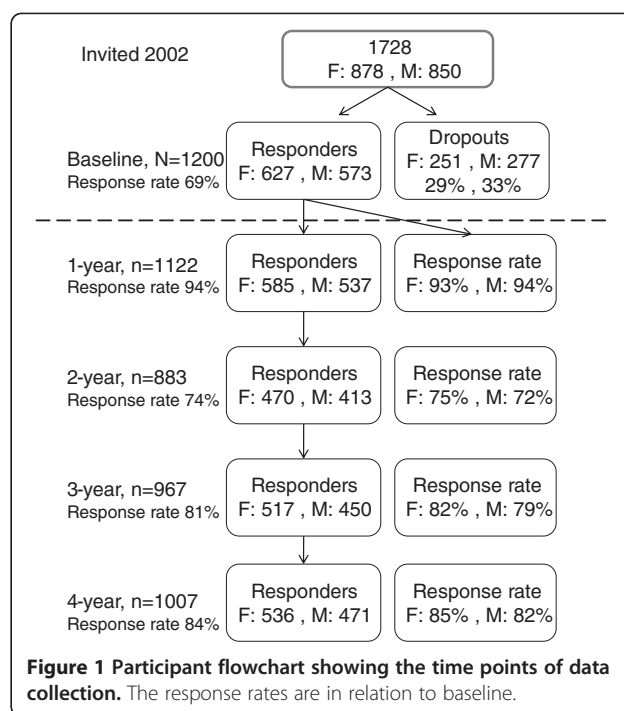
Invited 2002

1728
F: 878 , M: 850

Baseline, N=1200
Response rate 69%

Responders
F: 627 , M: 573

Dropouts
F: 251 , M: 277
29% , 33%

1-year, n=1122
Response rate 94%

Responders
F: 585 , M: 537

Response rate
F: 93% , M: 94%

2-year, n=883
Response rate 74%

Responders
F: 470 , M: 413

Response rate
F: 75% , M: 72%

3-year, n=967
Response rate 81%

Responders
F: 517 , M: 450

Response rate
F: 82% , M: 79%

4-year, n=1007
Response rate 84%

Responders
F: 536 , M: 471

Response rate
F: 85% , M: 82%

**Figure 1 Participant flowchart showing the time points of data collection.** The response rates are in relation to baseline.